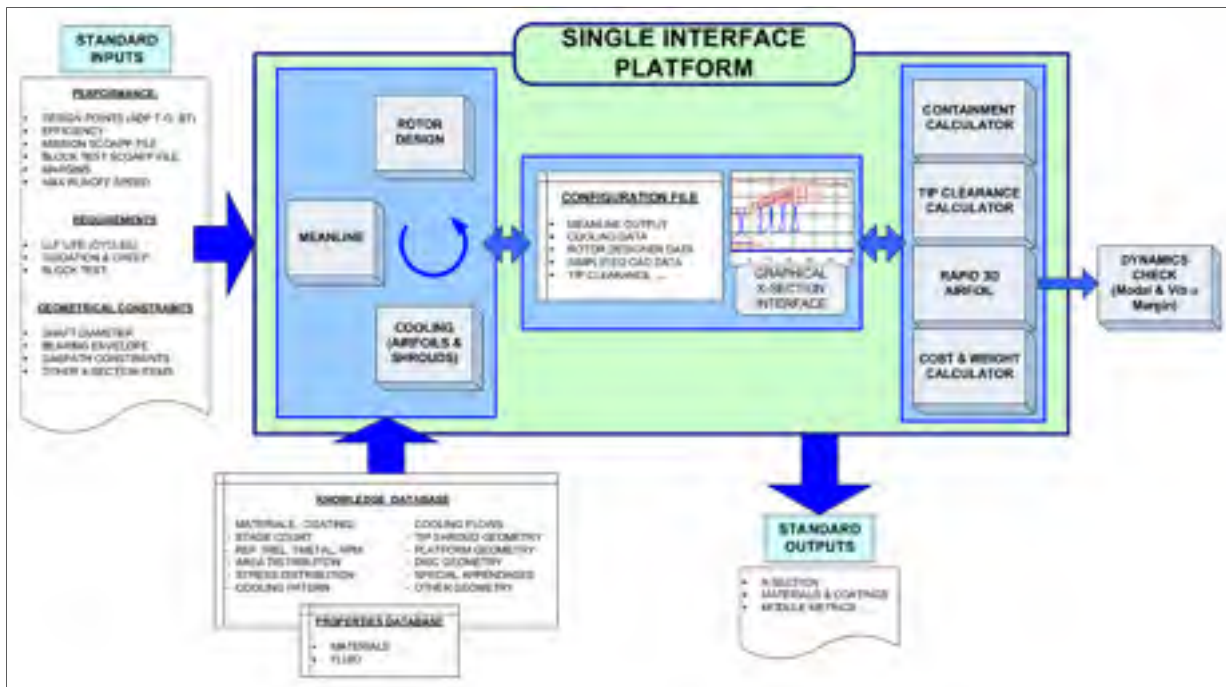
STANDARD INPUTS

PERFORMANCE:

- DESIGN POINTS (ADP T-O, ET)
- EFFICIENCY
- MISSION SCOAPP FILE
- BLOCK TEST SCOAPP FILE
- MARGINS
- N8A RUNOFF (SPEED)

REQUIREMENTS

- LLF LIFE (CYCLES)
- OXIDATION & CREEP
- BLOCK TEST

GEOMETRICAL CONSTRAINTS

- SHAFT DIAMETER
- BEARING ENVELOPE
- GASPATH CONSTRAINTS
- OTHER X-SECTION ITEMS

SINGLE INTERFACE PLATFORM

ROTOR DESIGN

MEANLINE

COOLING (AIRFOILS & SHROUDS)

CONFIGURATION FILE

- MEANLINE OUTPUT
- COOLING DATA
- ROTOR DESIGNER DATA
- SIMPLIFIED CAD DATA
- TIP CLEARANCE, ...

GRAPHICAL X-SECTION INTERFACE

CONTAINMENT CALCULATOR

TIP CLEARANCE CALCULATOR

RAPID 3D AIRFOIL

COST & WEIGHT CALCULATOR

DYNAMICS CHECK (Modal & Vib'n Margin)

KNOWLEDGE DATABASE

- MATERIALS, COATING
- STAGE COUNT
- REF. TREL, TMETAL, RPM
- AREA DISTRIBUTION
- STRESS DISTRIBUTION
- COOLING PATTERN

- COOLING FLOWS
- TIP SHROUD GEOMETRY
- PLATFORM GEOMETRY
- DISC GEOMETRY
- SPECIAL APPENDAGES
- OTHER GEOMETRY

PROPERTIES DATABASE

- MATERIALS
- FLUID

STANDARD OUTPUTS

- X-SECTION
- MATERIALS & COATINGS
- MODULE METRICS ....